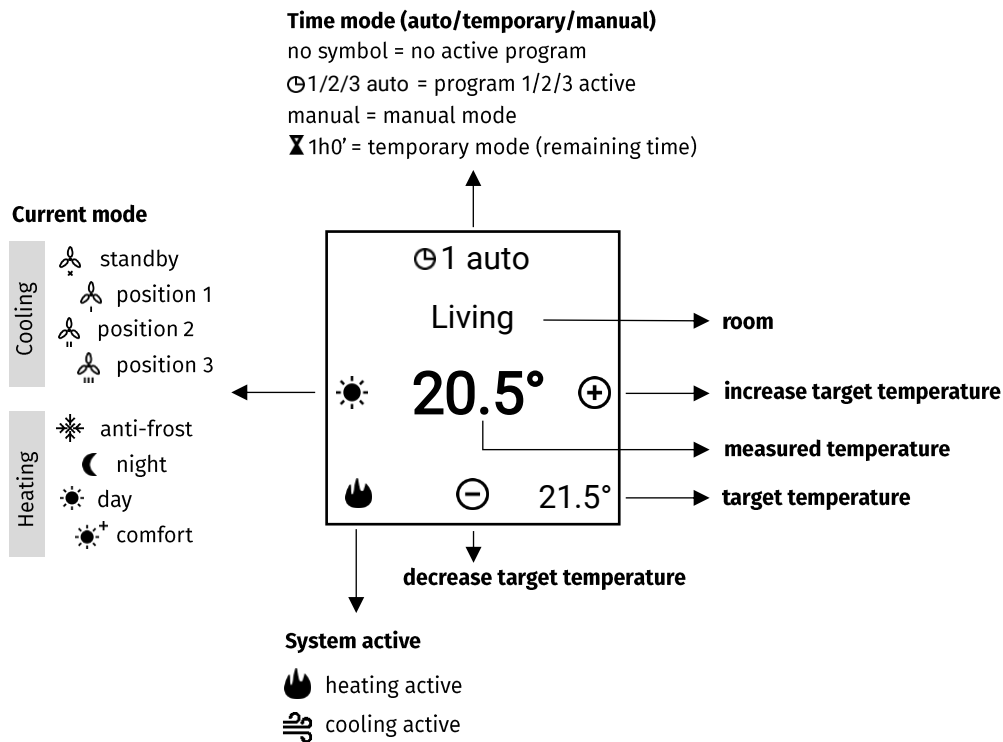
**Time mode (auto/temporary/manual)**
no symbol = no active program
1/2/3 auto = program 1/2/3 active
manual = manual mode
1h0' = temporary mode (remaining time)

**Current mode**

Cooling
standby
position 1
position 2
position 3

Heating
anti-frost
night
day
comfort

1 auto

Living

20.5°

21.5°

room

increase target temperature

measured temperature

target temperature

decrease target temperature

**System active**
heating active
cooling active